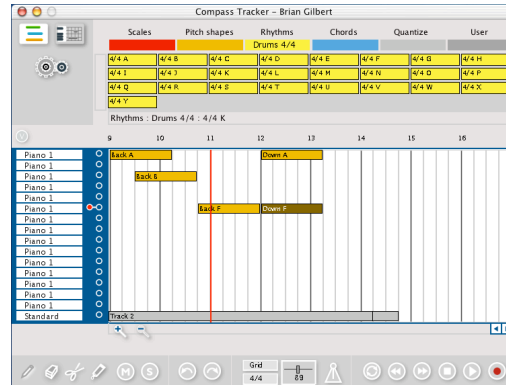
Compass Tracker – Brian Gilbert

Scales | Pitch shapes | Rhythms | Chords | Quantize | User

Drums 4/4

| 4/4 A | 4/4 B | 4/4 C | 4/4 D | 4/4 E | 4/4 F | 4/4 G | 4/4 H |
|---|---|---|---|---|---|---|---|
| 4/4 I | 4/4 J | 4/4 K | 4/4 L | 4/4 M | 4/4 N | 4/4 O | 4/4 P |
| 4/4 Q | 4/4 R | 4/4 S | 4/4 T | 4/4 U | 4/4 V | 4/4 W | 4/4 X |
| 4/4 Y | | | | | | | |

Rhythms : Drums 4/4 : 4/4 K

9 10 11 12 13 14 15 16

Piano 1
Piano 1
Piano 1
Piano 1
Piano 1
Piano 1
Piano 1
Piano 1
Piano 1
Piano 1
Piano 1
Piano 1
Piano 1
Piano 1
Piano 1
Standard

Back A
Down A
Back B
Back F
Down F
Track 2

Grid
4/4
89